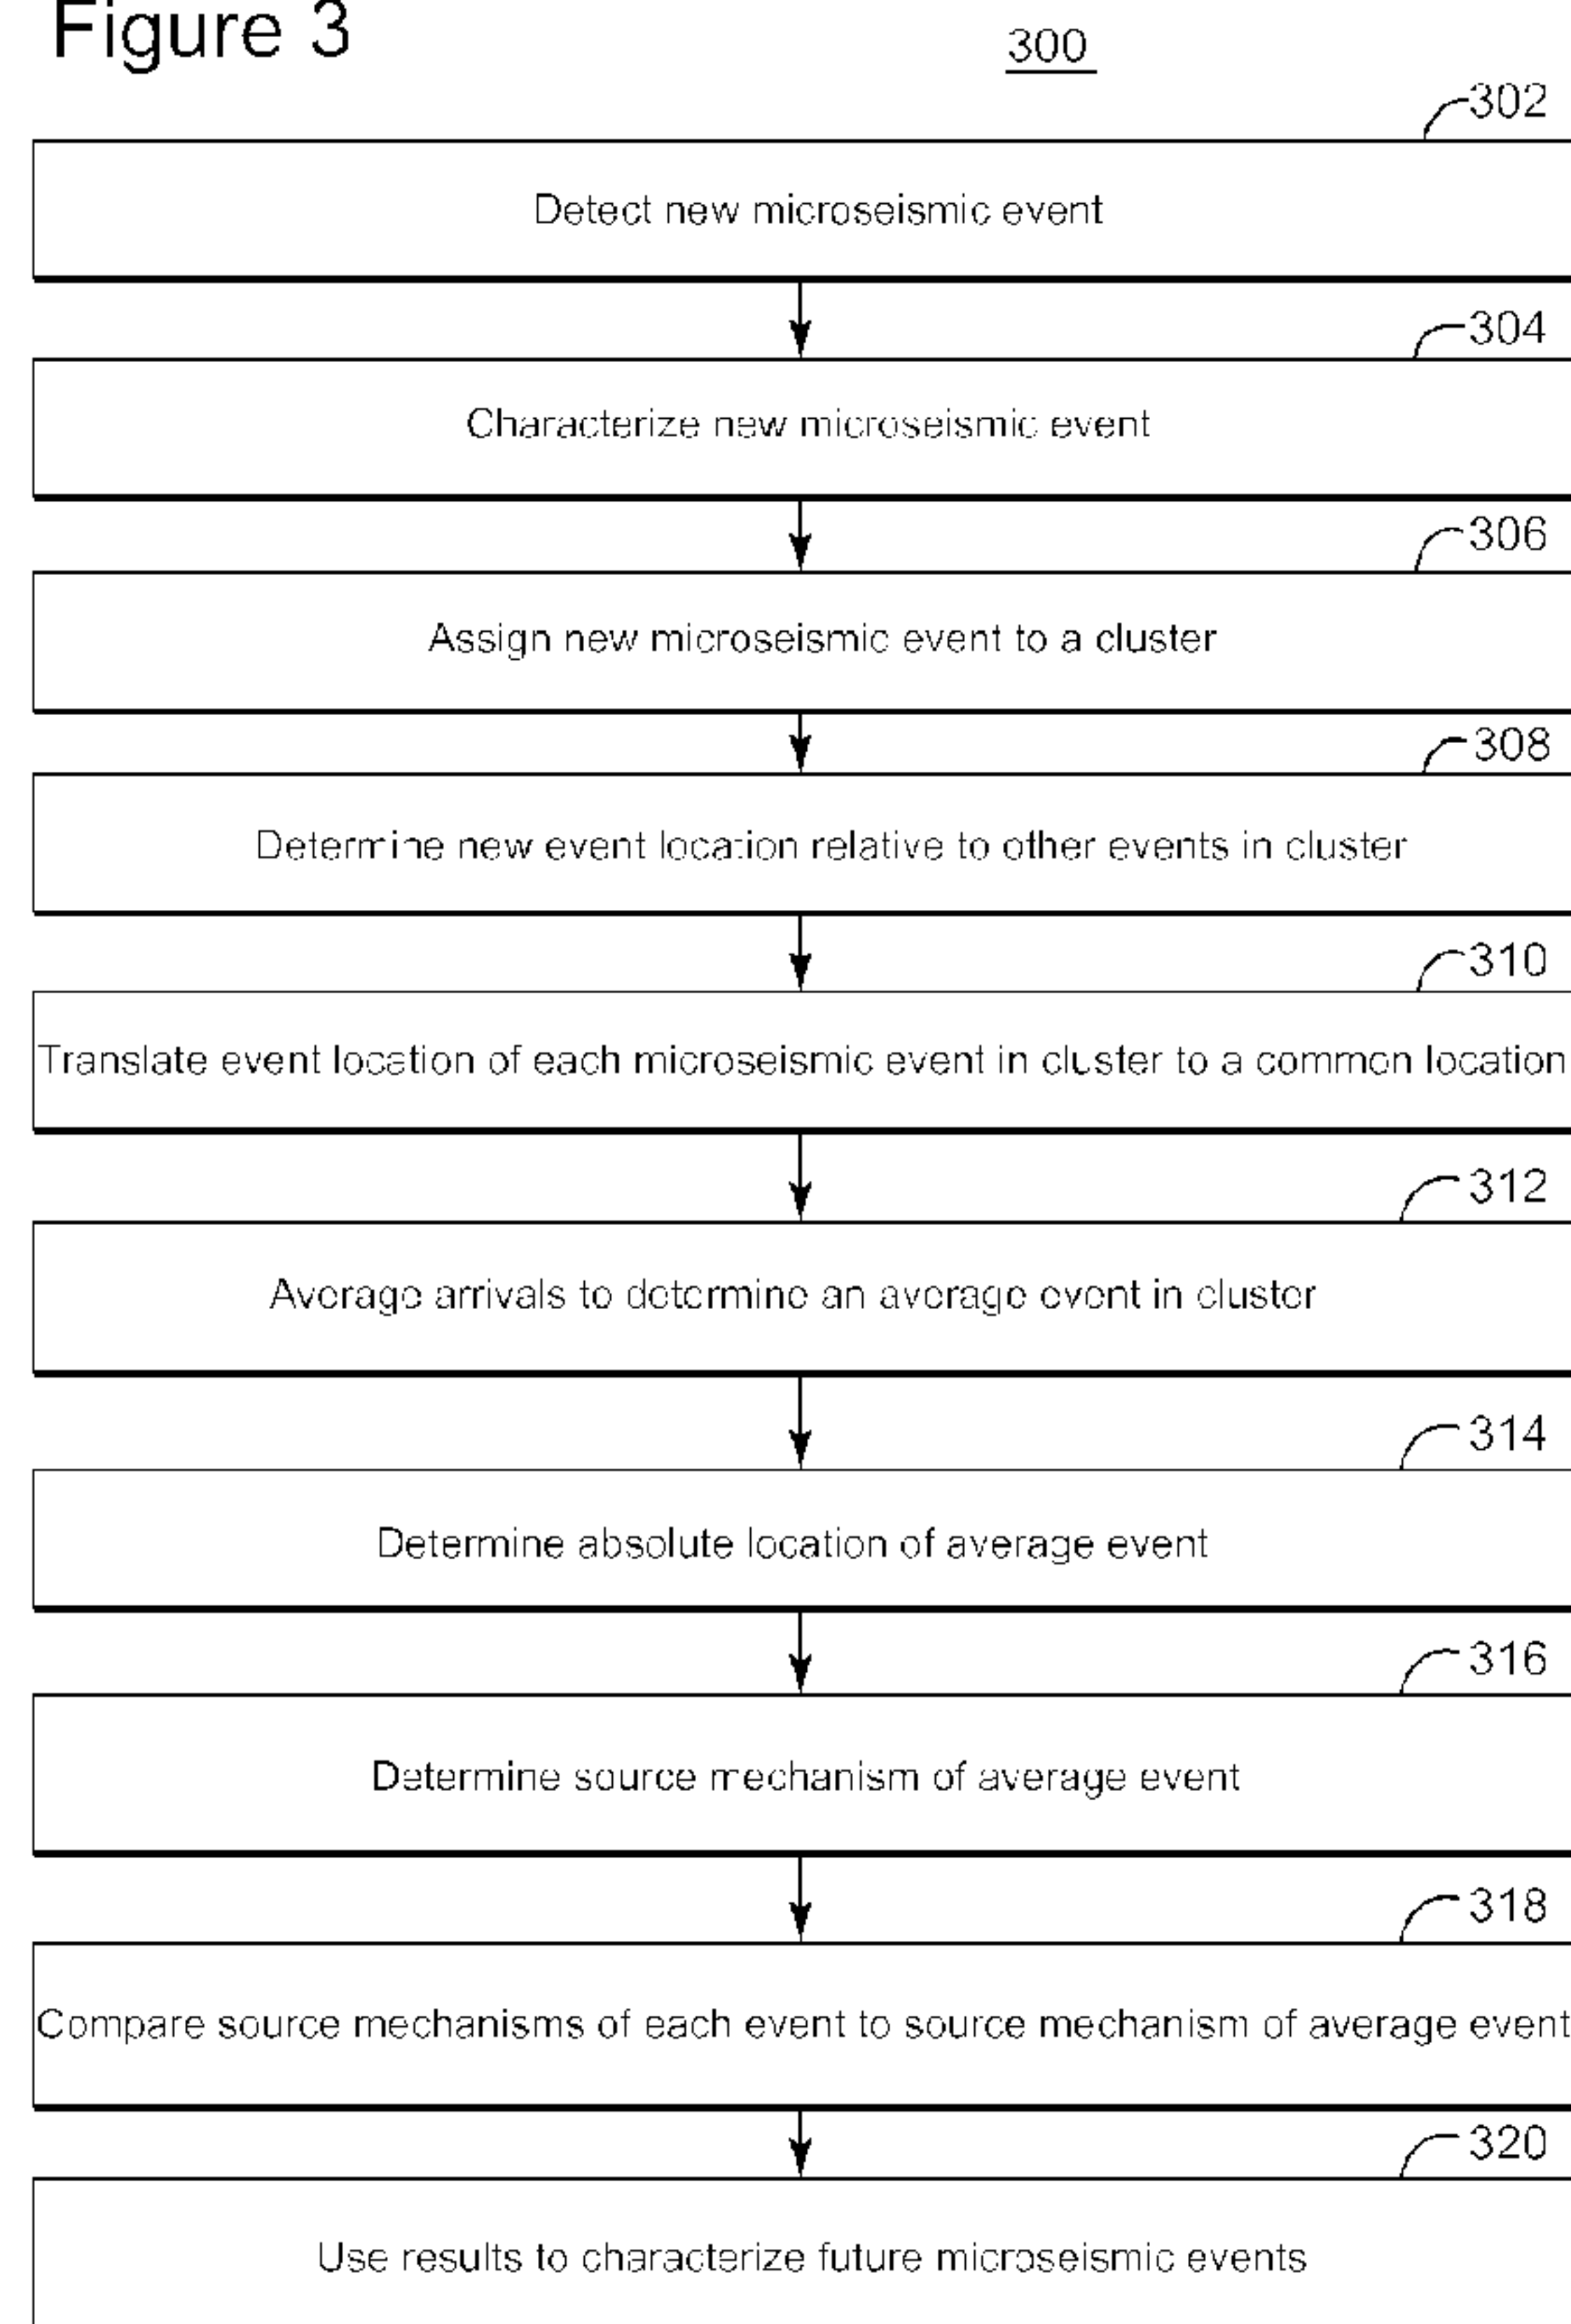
Figure 3

300

302

Detect new microseismic event

304

Characterize new microseismic event

306

Assign new microseismic event to a cluster

308

Determine new event location relative to other events in cluster

310

Translate event location of each microseismic event in cluster to a common location

312

Average arrivals to determine an average event in cluster

314

Determine absolute location of average event

316

Determine source mechanism of average event

318

Compare source mechanisms of each event to source mechanism of average event

320

Use results to characterize future microseismic events